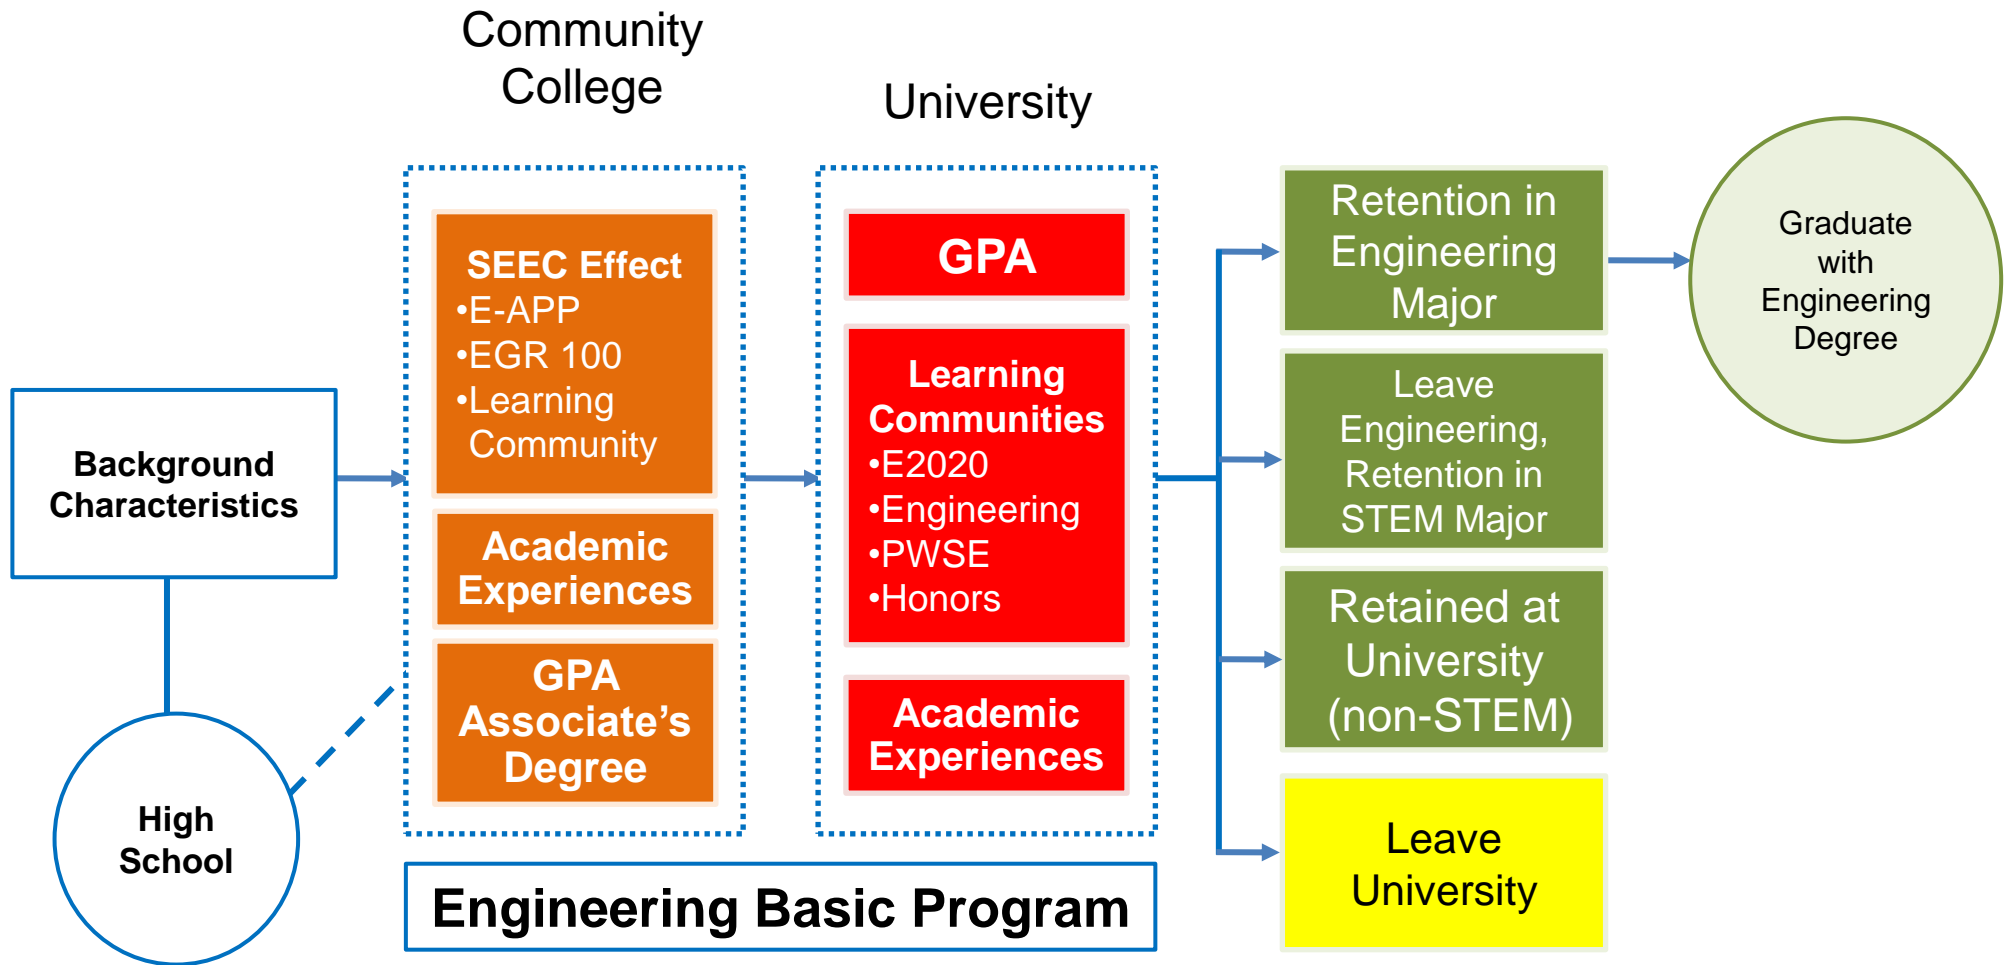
Community College

University

Background Characteristics

High School

SEEC Effect
•E-APP
•EGR 100
•Learning Community

Academic Experiences

GPA Associate’s Degree

GPA

Learning Communities
•E2020
•Engineering
•PWSE
•Honors

Academic Experiences

Engineering Basic Program

Retention in Engineering Major

Leave Engineering, Retention in STEM Major

Retained at University (non-STEM)

Leave University

Graduate with Engineering Degree